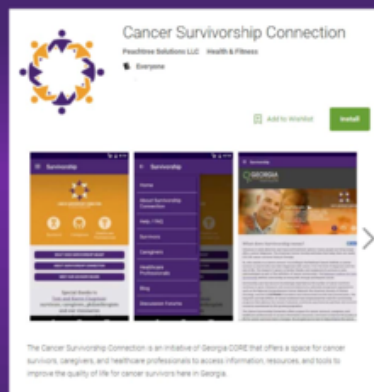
Cancer Survivorship Connection

Peachtree Solutions LLC Health & Fitness

Everyone

Add to Wishlist

Install

Survivorship

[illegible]

Survivorship

Home

About Survivorship Connection

Help / FAQ

Survivors

Caregivers

Healthcare Professionals

Blog

Discussion Forums

Survivorship

GEORGIA

What does Survivorship mean?

The Cancer Survivorship Connection is an initiative of Georgia CORE that offers a space for cancer survivors, caregivers, and healthcare professionals to access information, resources, and tools to improve the quality of life for cancer survivors here in Georgia.